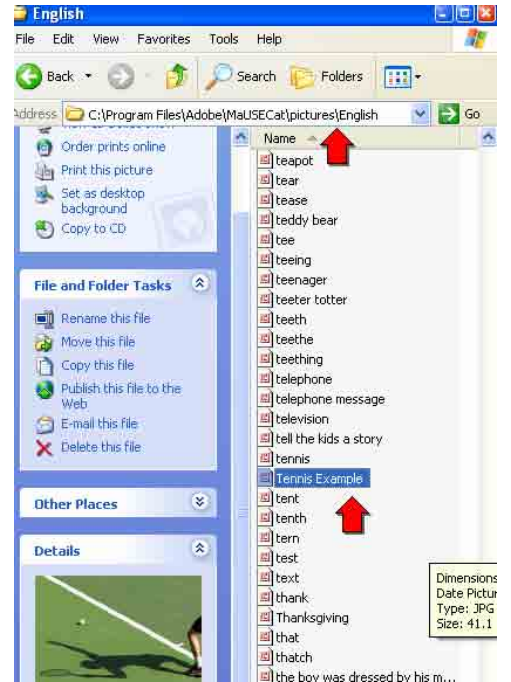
English

File Edit View Favorites Tools Help

Back Search Folders

Address C:\Program Files\Adobe\MaUSECat\pictures\English Go

Order prints online
Print this picture
Set as desktop background
Copy to CD

File and Folder Tasks
Rename this file
Move this file
Copy this file
Publish this file to the Web
E-mail this file
Delete this file

Other Places

Details

Name
teapot
tear
tease
teddy bear
tee
teeing
teenager
teeter totter
teeth
teethe
teething
telephone
telephone message
television
tell the kids a story
tennis
Tennis Example
tent
tenth
tern
test
text
thank
Thanksgiving
that
thatch
the boy was dressed by his m...

Dimensions
Date Pictur
Type: JPG
Size: 41.1